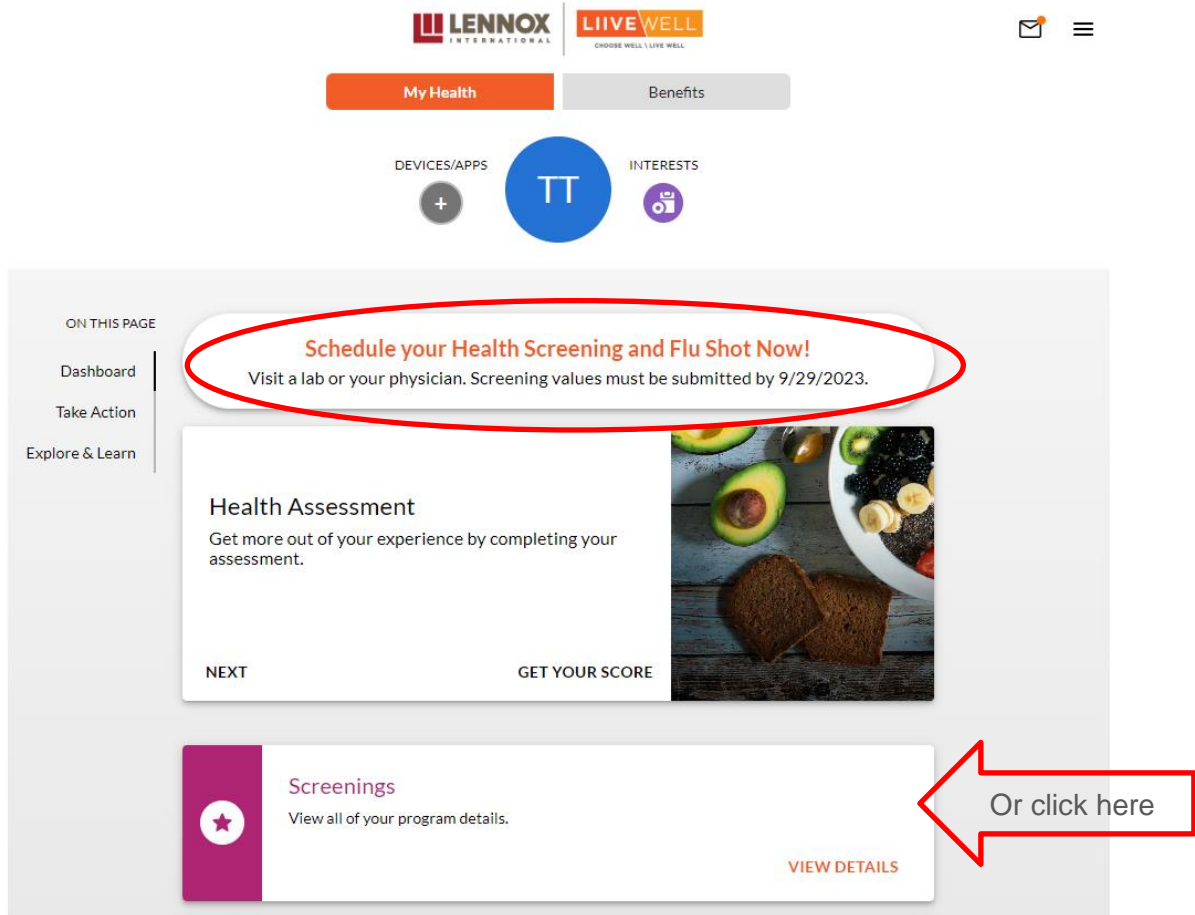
LENNOX INTERNATIONAL

LIIVEWELL
CHOOSE WELL | LIVE WELL

My Health

Benefits

DEVICES/APPS

+

TT

INTERESTS

ON THIS PAGE

Dashboard

Take Action

Explore & Learn

Schedule your Health Screening and Flu Shot Now!
Visit a lab or your physician. Screening values must be submitted by 9/29/2023.

Health Assessment
Get more out of your experience by completing your assessment.

NEXT

GET YOUR SCORE

Screenings
View all of your program details.

VIEW DETAILS

Or click here